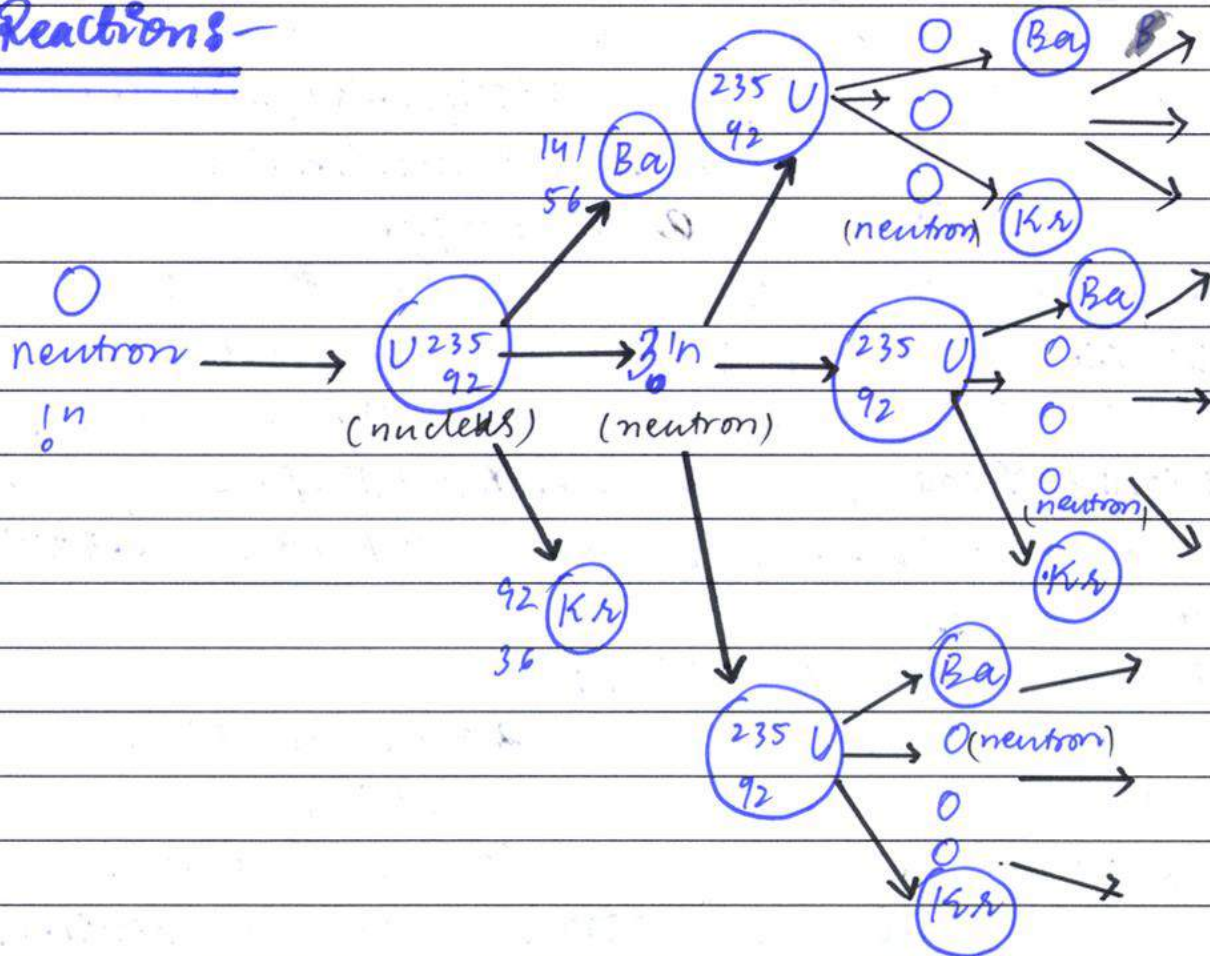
Reactions-

neutron $^{1}_{0}n$

$U^{235}_{92}$ (nucleus)

$^{141}_{56}Ba$

$^{92}_{36}Kr$

$3^{1}_{0}n$ (neutron)

$^{235}_{92}U$

Ba

Kr

(neutron)

$^{235}_{92}U$

Ba

(neutron)

Kr

$^{235}_{92}U$

Ba

(neutron)

Kr